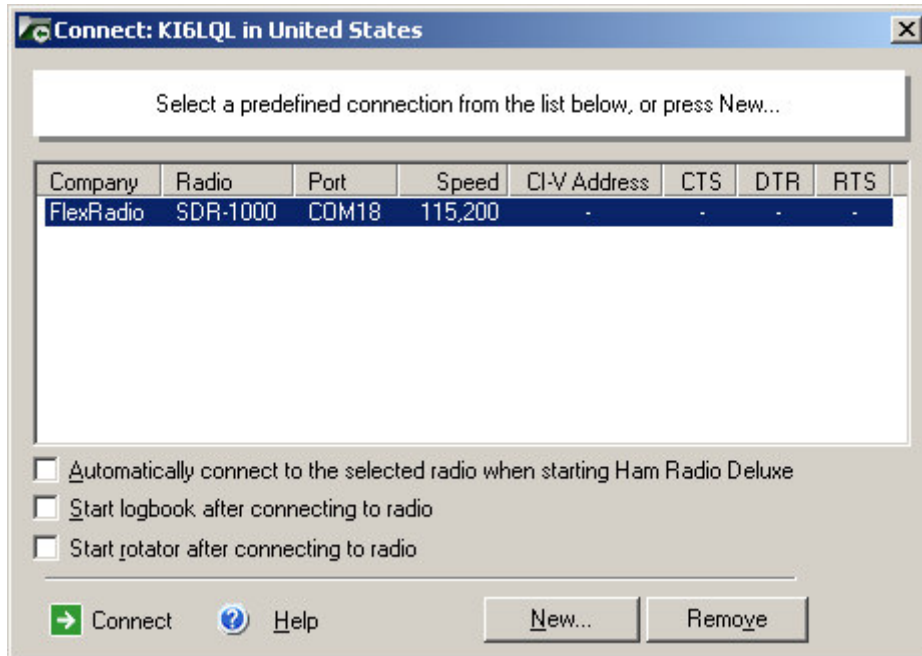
Connect: KI6LQL in United States

Select a predefined connection from the list below, or press New...

| Company | Radio | Port | Speed | CI-V Address | CTS | DTR | RTS |
|---|---|---|---|---|---|---|---|
| FlexRadio | SDR-1000 | COM18 | 115,200 | - | - | - | - |

Automatically connect to the selected radio when starting Ham Radio Deluxe

Start logbook after connecting to radio

Start rotator after connecting to radio

Connect

Help

New...

Remove